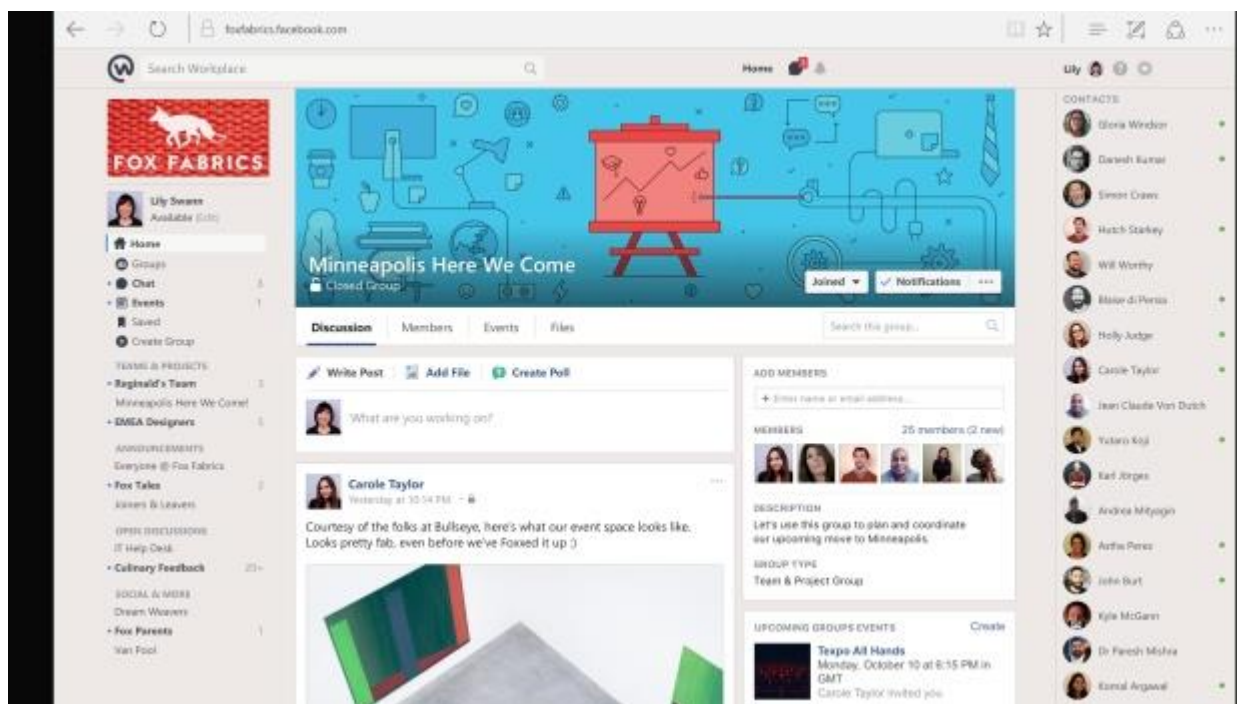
foxfabrics.facebook.com

Search Workplace

Home

Lily

CONTACTS
Gloria Windsor
Danesh Kumar
Simon Crane
Hutch Starkey
Will Worthy
Blaise di Persia
Holly Judge
Carole Taylor
Jean Claude Von Dutch
Yutaro Koji
Karl Jörgen
Andrea Mityagin
Astha Perez
John Burt
Kyle McGann
Dr Paresh Mishra
Komal Argawal

FOX FABRICS

Lily Swann
Available (Edit)

Home
Groups
Chat 3
Events 1
Saved
Create Group

TEAMS & PROJECTS
Reginald's Team 3
Minneapolis Here We Come!
EMEA Designers 1

ANNOUNCEMENTS
Everyone @ Fox Fabrics
Fox Tales 2
Joiners & Leavers

OPEN DISCUSSIONS
IT Help Desk
Culinary Feedback 20+

SOCIAL & MORE
Dream Weavers
Fox Parents 1
Van Pool

Minneapolis Here We Come
Closed Group

Joined
Notifications
···

Discussion
Members
Events
Files
Search this group...

Write Post
Add File
Create Poll

What are you working on?

Carole Taylor
Yesterday at 10:54 PM

Courtesy of the folks at Bullseye, here's what our event space looks like. Looks pretty fab, even before we've Foxxed it up :)

ADD MEMBERS
+ Enter name or email address...

MEMBERS
25 members (2 new)

DESCRIPTION
Let's use this group to plan and coordinate our upcoming move to Minneapolis.

GROUP TYPE
Team & Project Group

UPCOMING GROUPS EVENTS
Create
Texpo All Hands
Monday, October 10 at 6:15 PM in GMT
Carole Taylor invited you